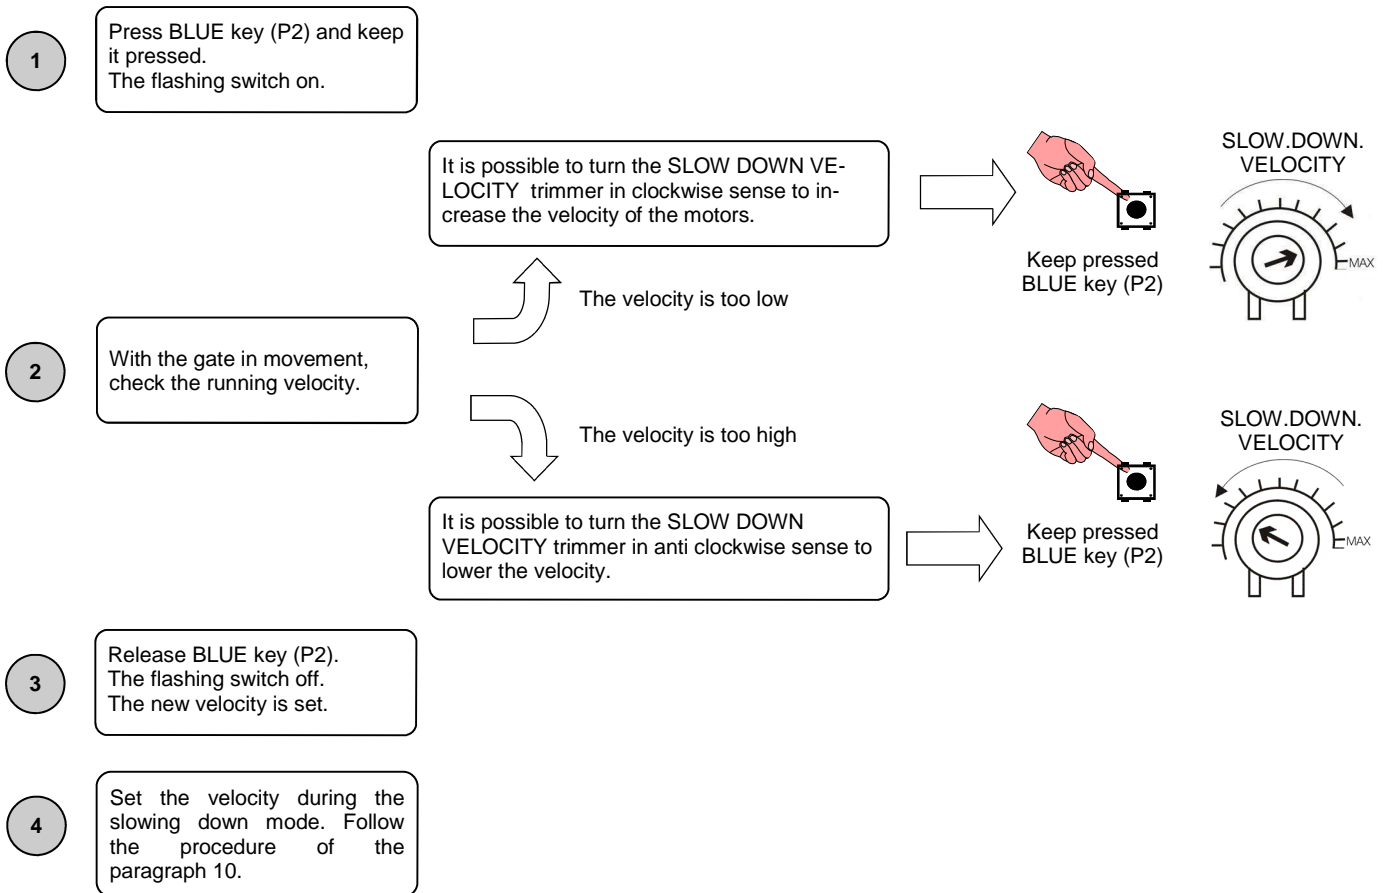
1

Press BLUE key (P2) and keep it pressed.
The flashing switch on.

It is possible to turn the SLOW DOWN VELOCITY trimmer in clockwise sense to increase the velocity of the motors.

Keep pressed BLUE key (P2)

SLOW.DOWN. VELOCITY

MAX

The velocity is too low

2

With the gate in movement, check the running velocity.

The velocity is too high

SLOW.DOWN. VELOCITY

It is possible to turn the SLOW DOWN VELOCITY trimmer in anti clockwise sense to lower the velocity.

Keep pressed BLUE key (P2)

MAX

3

Release BLUE key (P2).
The flashing switch off.
The new velocity is set.

4

Set the velocity during the slowing down mode. Follow the procedure of the paragraph 10.